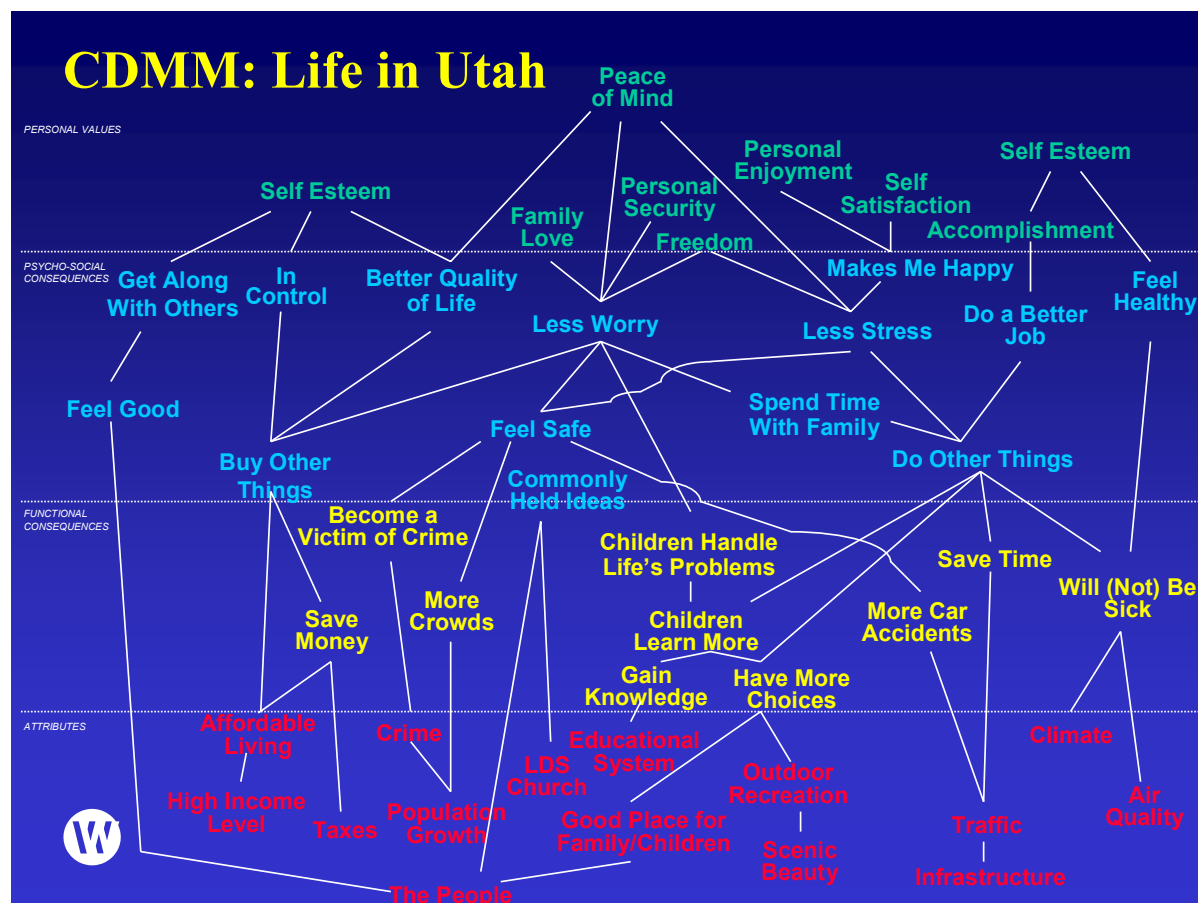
CDMM: Life in Utah

PERSONAL VALUES

Peace of Mind

Self Esteem

Family Love

Personal Security

Freedom

Personal Enjoyment

Self Satisfaction

Self Esteem

Accomplishment

PSYCHO-SOCIAL CONSEQUENCES

Get Along With Others

In Control

Better Quality of Life

Less Worry

Makes Me Happy

Less Stress

Do a Better Job

Feel Healthy

Feel Good

Feel Safe

Spend Time With Family

Do Other Things

Buy Other Things

Commonly Held Ideas

FUNCTIONAL CONSEQUENCES

Become a Victim of Crime

Children Handle Life's Problems

Save Time

Will (Not) Be Sick

Save Money

More Crowds

Children Learn More

More Car Accidents

Gain Knowledge

Have More Choices

ATTRIBUTES

Affordable Living

Crime

Educational System

Climate

LDS Church

Outdoor Recreation

High Income Level

Taxes

Population Growth

Good Place for Family/Children

Air Quality

Traffic

Scenic Beauty

Infrastructure

The People